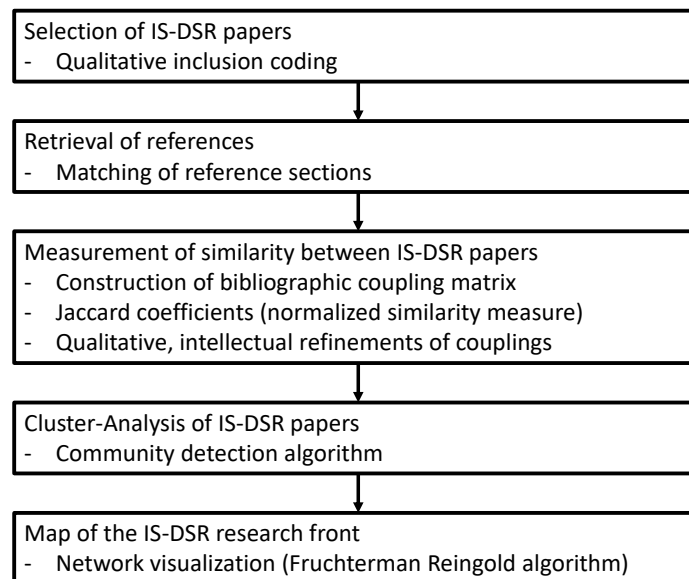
Selection of IS-DSR papers
- Qualitative inclusion coding

Retrieval of references
- Matching of reference sections

Measurement of similarity between IS-DSR papers
- Construction of bibliographic coupling matrix
- Jaccard coefficients (normalized similarity measure)
- Qualitative, intellectual refinements of couplings

Cluster-Analysis of IS-DSR papers
- Community detection algorithm

Map of the IS-DSR research front
- Network visualization (Fruchterman Reingold algorithm)